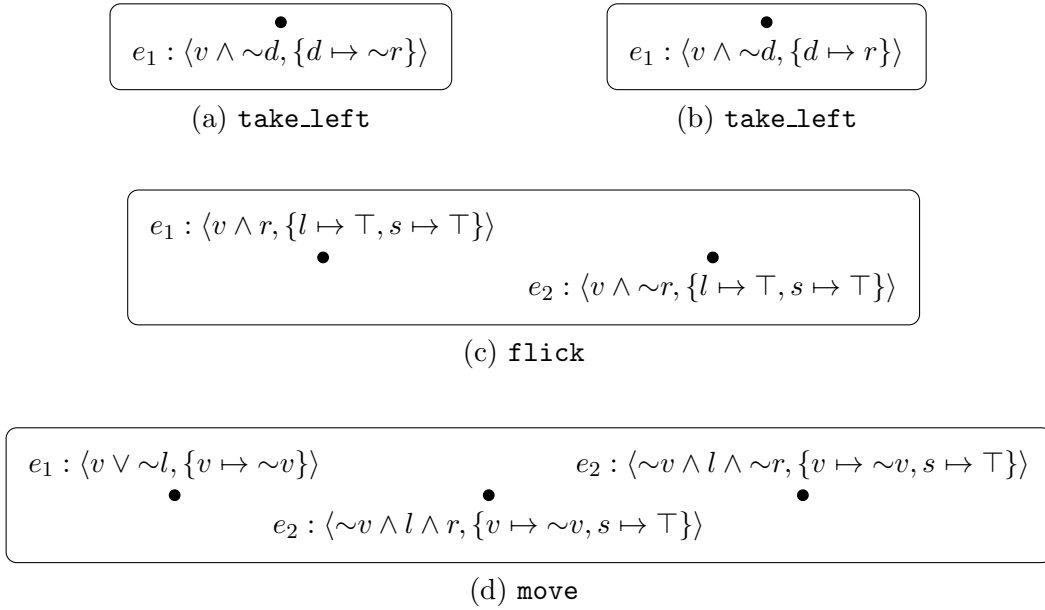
$e_1 : \langle v \wedge \sim d, \{d \mapsto \sim r\}\rangle$

(a) take_left

$e_1 : \langle v \wedge \sim d, \{d \mapsto r\}\rangle$

(b) take_left

$e_1 : \langle v \wedge r, \{l \mapsto \top, s \mapsto \top\}\rangle$

$e_2 : \langle v \wedge \sim r, \{l \mapsto \top, s \mapsto \top\}\rangle$

(c) flick

$e_1 : \langle v \vee \sim l, \{v \mapsto \sim v\}\rangle$

$e_2 : \langle \sim v \wedge l \wedge \sim r, \{v \mapsto \sim v, s \mapsto \top\}\rangle$

$e_2 : \langle \sim v \wedge l \wedge r, \{v \mapsto \sim v, s \mapsto \top\}\rangle$

(d) move